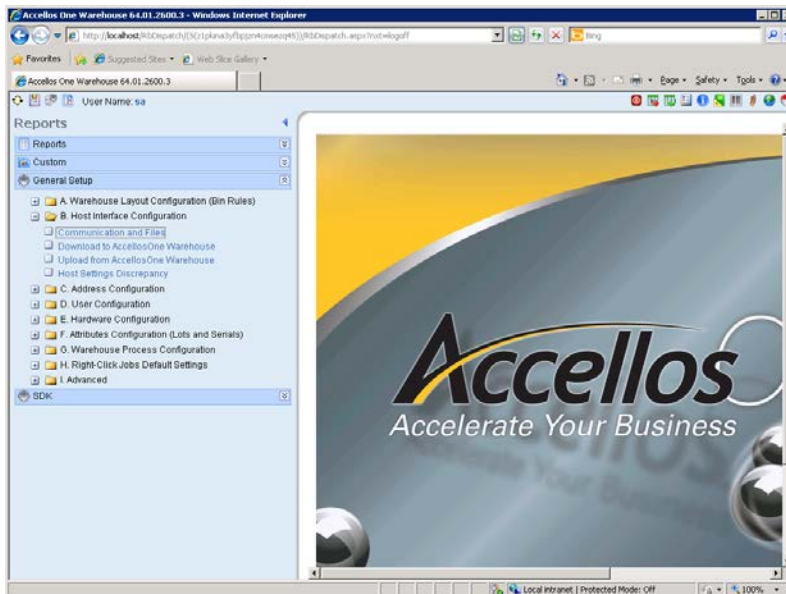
Accellos One Warehouse 64.01.2600.3 - Windows Internet Explorer

http://localhost/RbDispatch/(S(z1pkna3yfbpjzn4cnseozq45))/RbDispatch.aspx?rvst=logoff

Bing

Favorites | Suggested Sites ▾ | Web Slice Gallery ▾

Accellos One Warehouse 64.01.2600.3

Page ▾ Safety ▾ Tools ▾

User Name: sa

Reports

Reports

Custom

General Setup

A. Warehouse Layout Configuration (Bin Rules)

B. Host Interface Configuration

Communication and Files

Download to AccellosOne Warehouse

Upload from AccellosOne Warehouse

Host Settings Discrepancy

C. Address Configuration

D. User Configuration

E. Hardware Configuration

F. Attributes Configuration (Lots and Serials)

G. Warehouse Process Configuration

H. Right-Click Jobs Default Settings

I. Advanced

SDK

Accellos

Accelerate Your Business

Local intranet | Protected Mode: Off

100%